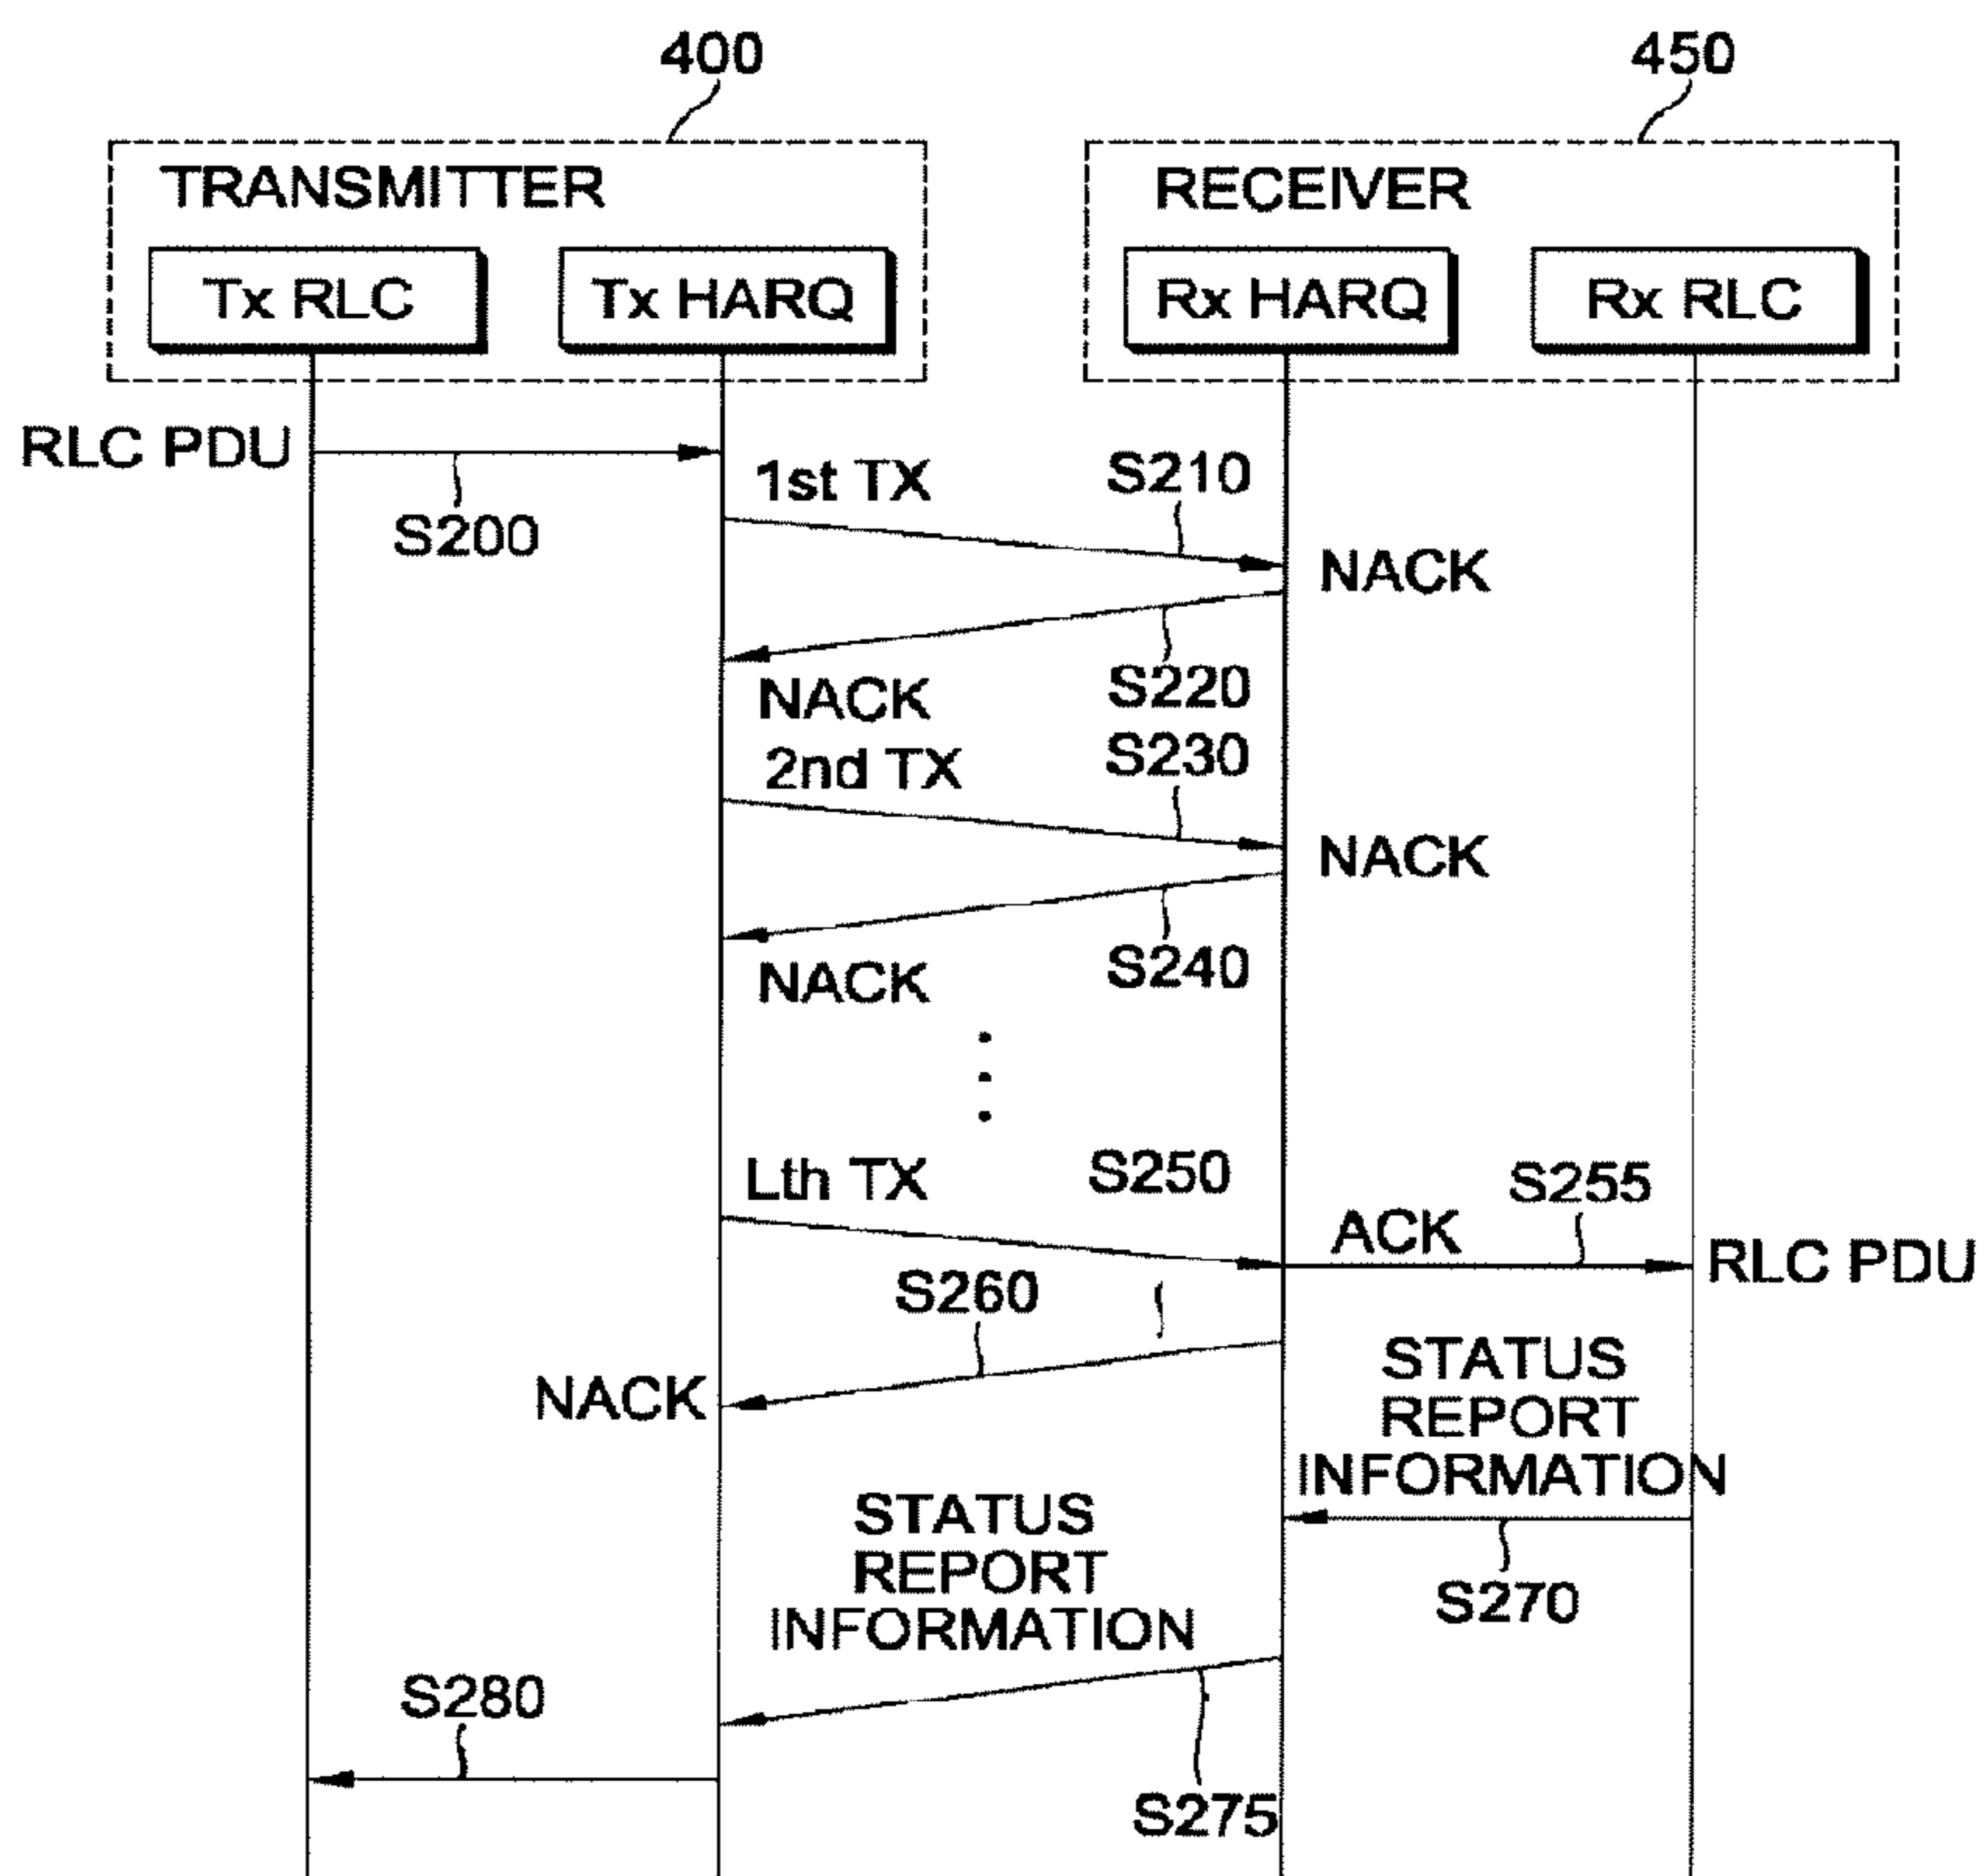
400

450

TRANSMITTER

Tx RLC

Tx HARQ

RECEIVER

Rx HARQ

Rx RLC

RLC PDU

S200

1st TX

S210

NACK

NACK

S220

2nd TX

S230

NACK

NACK

S240

Lth TX

S250

S255

ACK

RLC PDU

S260

NACK

STATUS REPORT INFORMATION

STATUS REPORT INFORMATION

S270

S280

S275